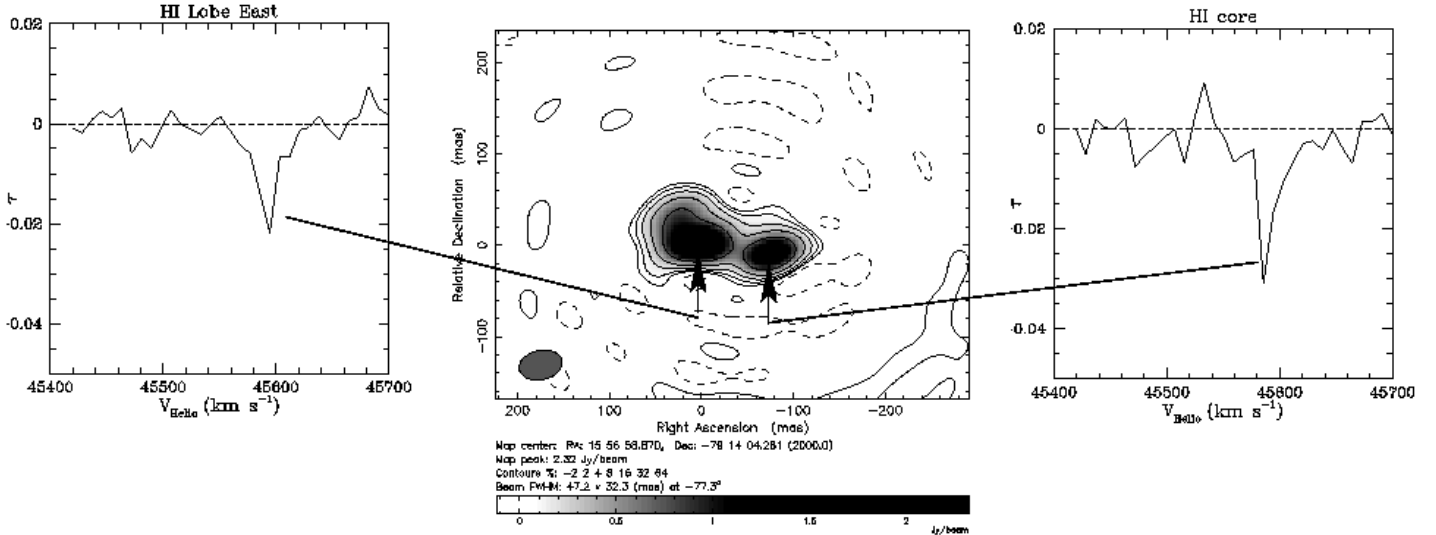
HI Lobe East

0.02

0

-0.02

-0.04

$\tau$

45400 45500 45600 45700

$V_{Helio}$ (km $s^{-1}$)

200

100

0

-100

Relative Declination (mas)

200 100 0 -100 -200

Right Ascension (mas)

Map center: RA: 15 56 58.870, Dec: -79 14 04.281 (2000.0)
Map peak: 2.32 Jy/beam
Contours %: -2 2 4 8 16 32 64
Beam FWHM: 47.2 x 32.3 (mas) at -77.3°

0 0.5 1 1.5 2 Jy/beam

HI core

0.02

0

-0.02

-0.04

$\tau$

45400 45500 45600 45700

$V_{Helio}$ (km $s^{-1}$)